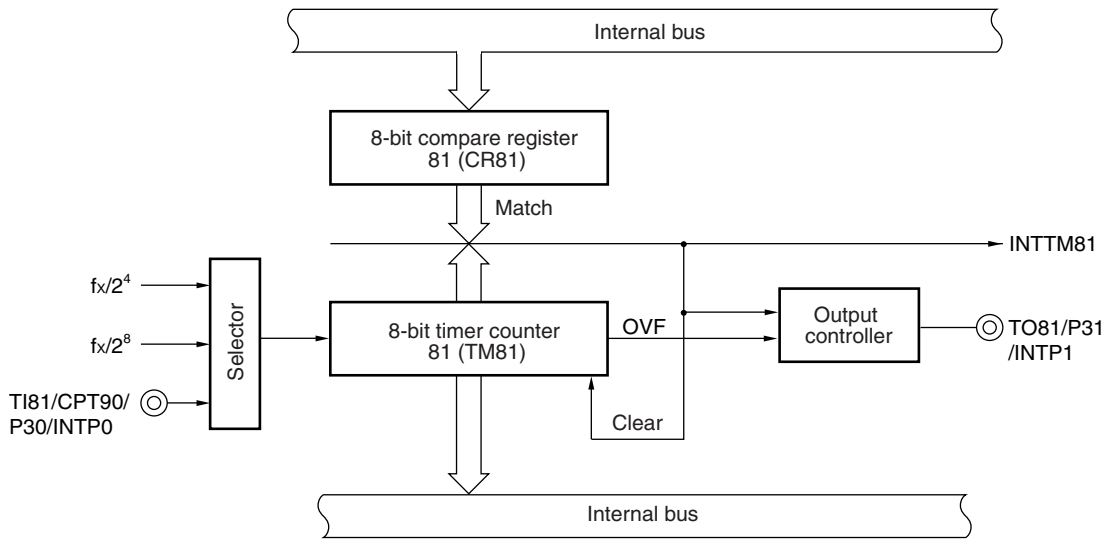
Internal bus

8-bit compare register 81 (CR81)

Match

INTTM81

$fx/2^4$

$fx/2^8$

TI81/CPT90/ P30/INTP0

Selector

8-bit timer counter 81 (TM81)

OVF

Output controller

TO81/P31 /INTP1

Clear

Internal bus